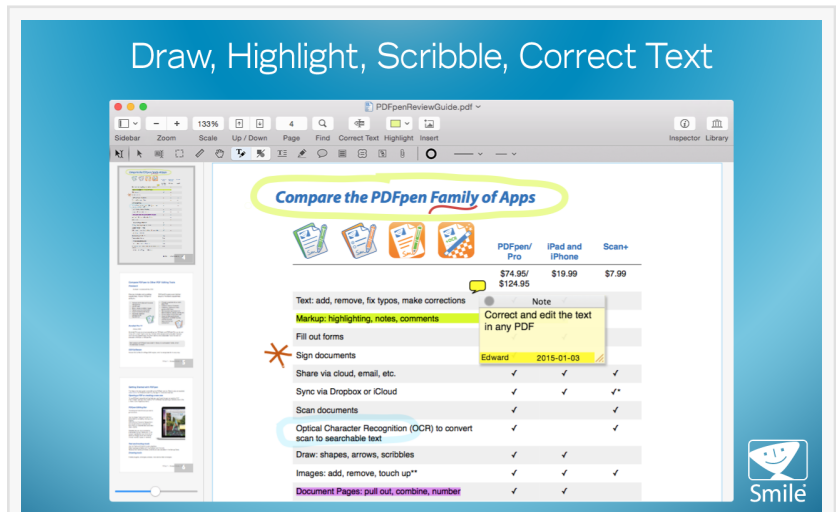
Draw, Highlight, Scribble, Correct Text

PDFpenReviewGuide.pdf

Sidebar Zoom 133% Scale Up / Down 4 Page Find Correct Text Highlight Insert Inspector Library

Compare the PDFpen Family of Apps

| | PDFpen/ Pro | iPad and iPhone | Scan+ |
|---|---|---|---|
| | $74.95/ $124.95 | $19.99 | $7.99 |
| Text: add, remove, fix typos, make corrections | ✓ | ✓ | |
| Markup: highlighting, notes, comments | | | |
| Fill out forms | | | |
| Sign documents | | | |
| Share via cloud, email, etc. | ✓ | ✓ | ✓ |
| Sync via Dropbox or iCloud | ✓ | ✓ | ✓* |
| Scan documents | ✓ | | ✓ |
| Optical Character Recognition (OCR) to convert scan to searchable text | ✓ | | ✓ |
| Draw: shapes, arrows, scribbles | ✓ | ✓ | |
| Images: add, remove, touch up** | ✓ | ✓ | ✓ |
| Document Pages: pull out, combine, number | ✓ | ✓ | |

Note
Correct and edit the text in any PDF
Edward 2015-01-03

Smile